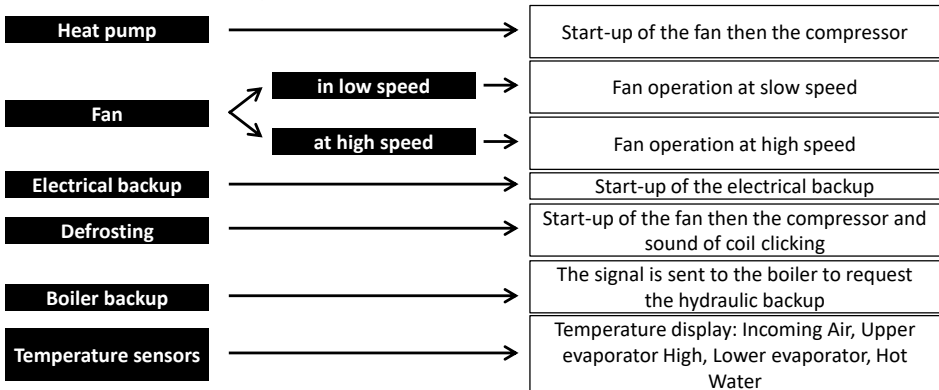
Heat pump

Start-up of the fan then the compressor

Fan

in low speed

Fan operation at slow speed

at high speed

Fan operation at high speed

Electrical backup

Start-up of the electrical backup

Defrosting

Start-up of the fan then the compressor and sound of coil clicking

Boiler backup

The signal is sent to the boiler to request the hydraulic backup

Temperature sensors

Temperature display: Incoming Air, Upper evaporator High, Lower evaporator, Hot Water